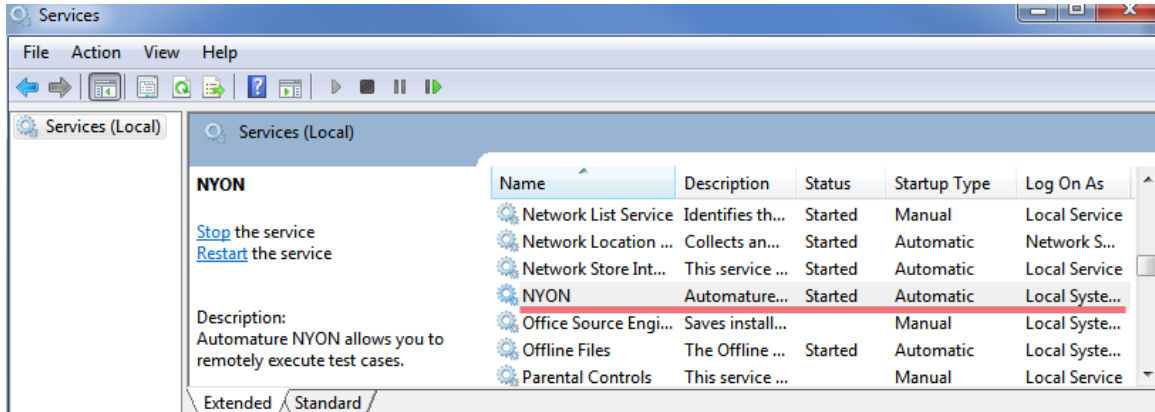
Services

File Action View Help

Services (Local)

Services (Local)

NYON

Stop the service
Restart the service

Description:
Automature NYON allows you to remotely execute test cases.

| Name | Description | Status | Startup Type | Log On As |
|---|---|---|---|---|
| Network List Service | Identifies th... | Started | Manual | Local Service |
| Network Location ... | Collects an... | Started | Automatic | Network S... |
| Network Store Int... | This service ... | Started | Automatic | Local Service |
| NYON | Automature... | Started | Automatic | Local Syste... |
| Office Source Engi... | Saves install... | | Manual | Local Syste... |
| Offline Files | The Offline ... | Started | Automatic | Local Syste... |
| Parental Controls | This service ... | | Manual | Local Service |

Extended Standard